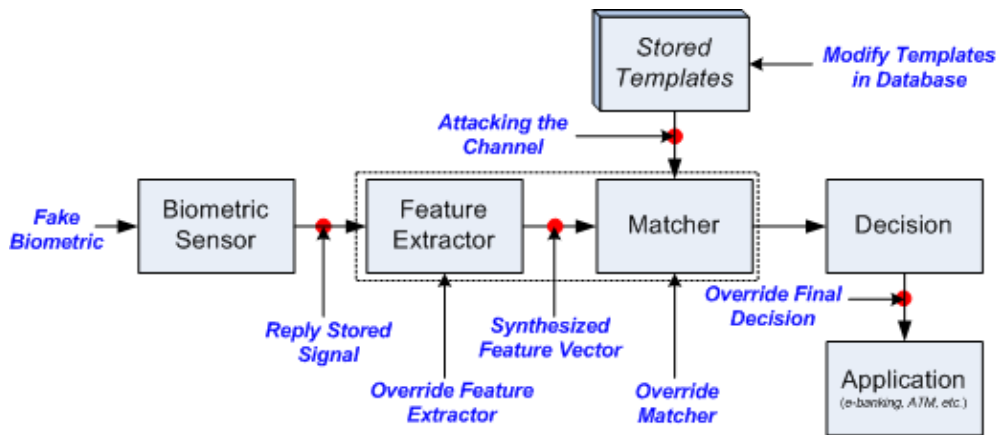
Stored Templates

Modify Templates in Database

Attacking the Channel

Fake Biometric

Biometric Sensor

Feature Extractor

Matcher

Decision

Override Final Decision

Reply Stored Signal

Synthesized Feature Vector

Override Feature Extractor

Override Matcher

Application
(e-banking, ATM, etc.)